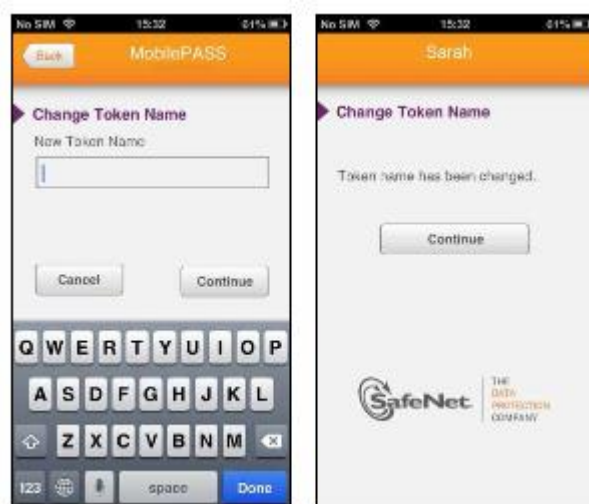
No SIM 15:32 61%

Back MobilePASS

Change Token Name

New Token Name

Cancel Continue

Q W E R T Y U I O P

A S D F G H J K L

Z X C V B N M

123 space Done

No SIM 15:32 61%

Sarah

Change Token Name

Token name has been changed.

Continue

SafeNet THE DATA PROTECTION COMPANY